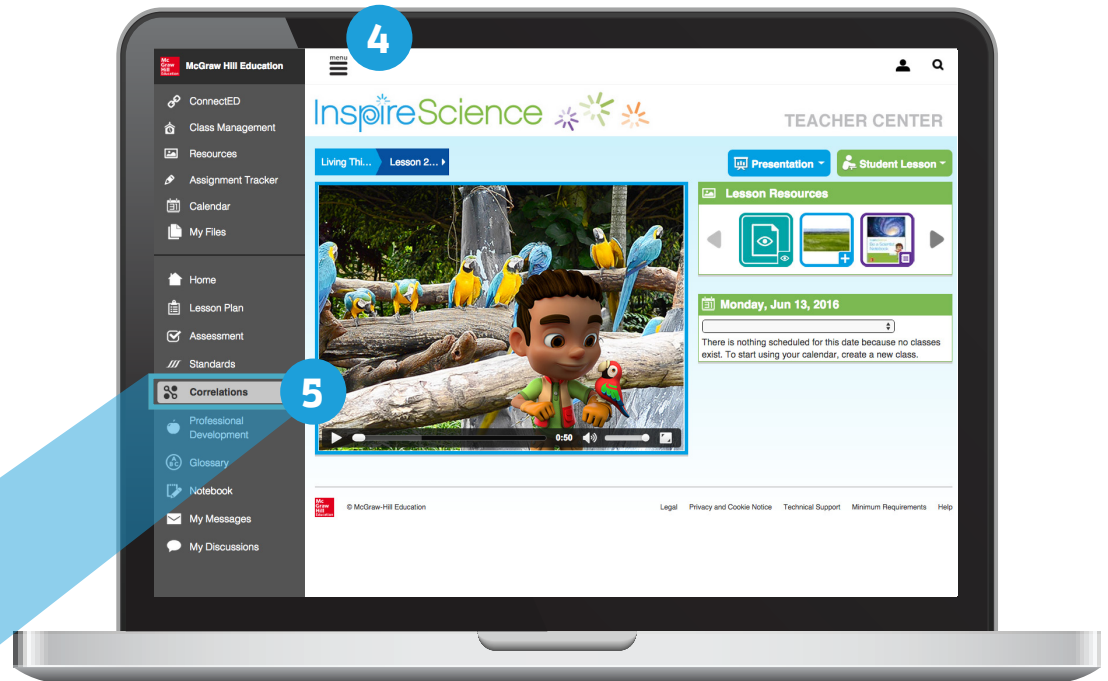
4

menu

Mc Graw Hill Education

McGraw Hill Education

ConnectED

Class Management

Resources

Assignment Tracker

Calendar

My Files

Home

Lesson Plan

Assessment

Standards

Correlations

5

Professional Development

Glossary

Notebook

My Messages

My Discussions

InspireScience

TEACHER CENTER

Living Thi...

Lesson 2...

Presentation

Student Lesson

Lesson Resources

Monday, Jun 13, 2016

There is nothing scheduled for this date because no classes exist. To start using your calendar, create a new class.

0:50

Mc Graw Hill Education

© McGraw-Hill Education

Legal

Privacy and Cookie Notice

Technical Support

Minimum Requirements

Help